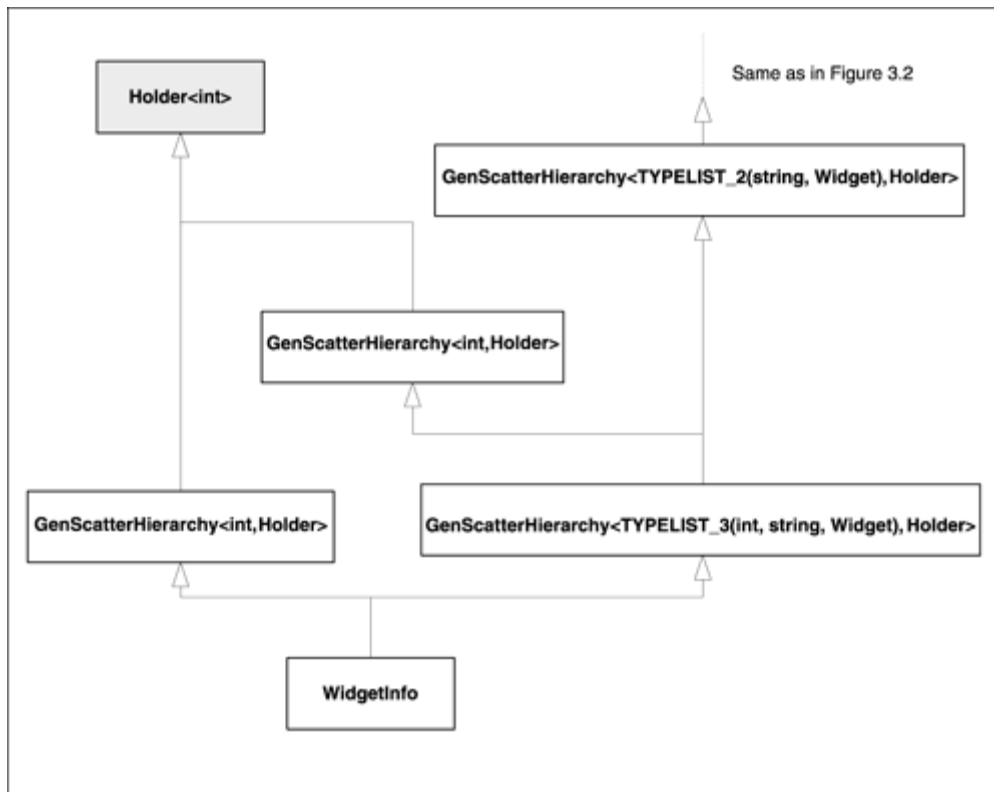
Same as in Figure 3.2

Holder<int>

GenScatterHierarchy<TYPELIST_2(string, Widget),Holder>

GenScatterHierarchy<int,Holder>

GenScatterHierarchy<int,Holder>

GenScatterHierarchy<TYPELIST_3(int, string, Widget),Holder>

WidgetInfo